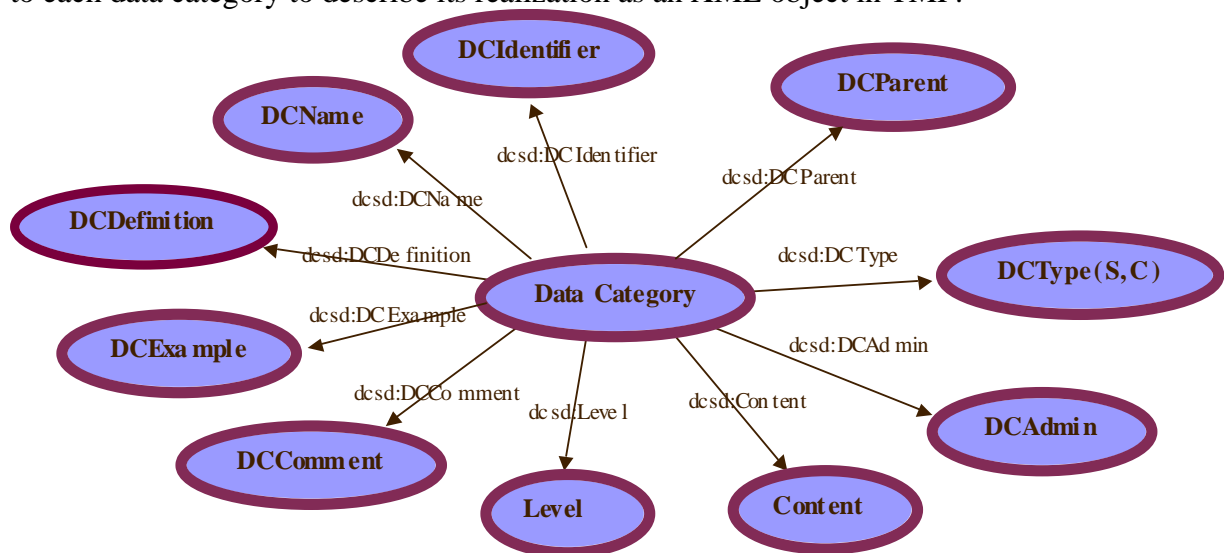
to each data category to describe its realization as an XML object in TMF.

DCIdentifier

DCParent

DCName

dcsd:DCIdentifier

dcsd:DCParent

dcsd:DCName

DCDefinition

dcsd:DCDefinition

dcsd:DCType

Data Category

DCType(S,C)

dcsd:DCExample

DCExample

dcsd:DCAdmin

dcsd:DCComment

dcsd:Level

dcsd:Content

DCAdmin

DCComment

Level

Content